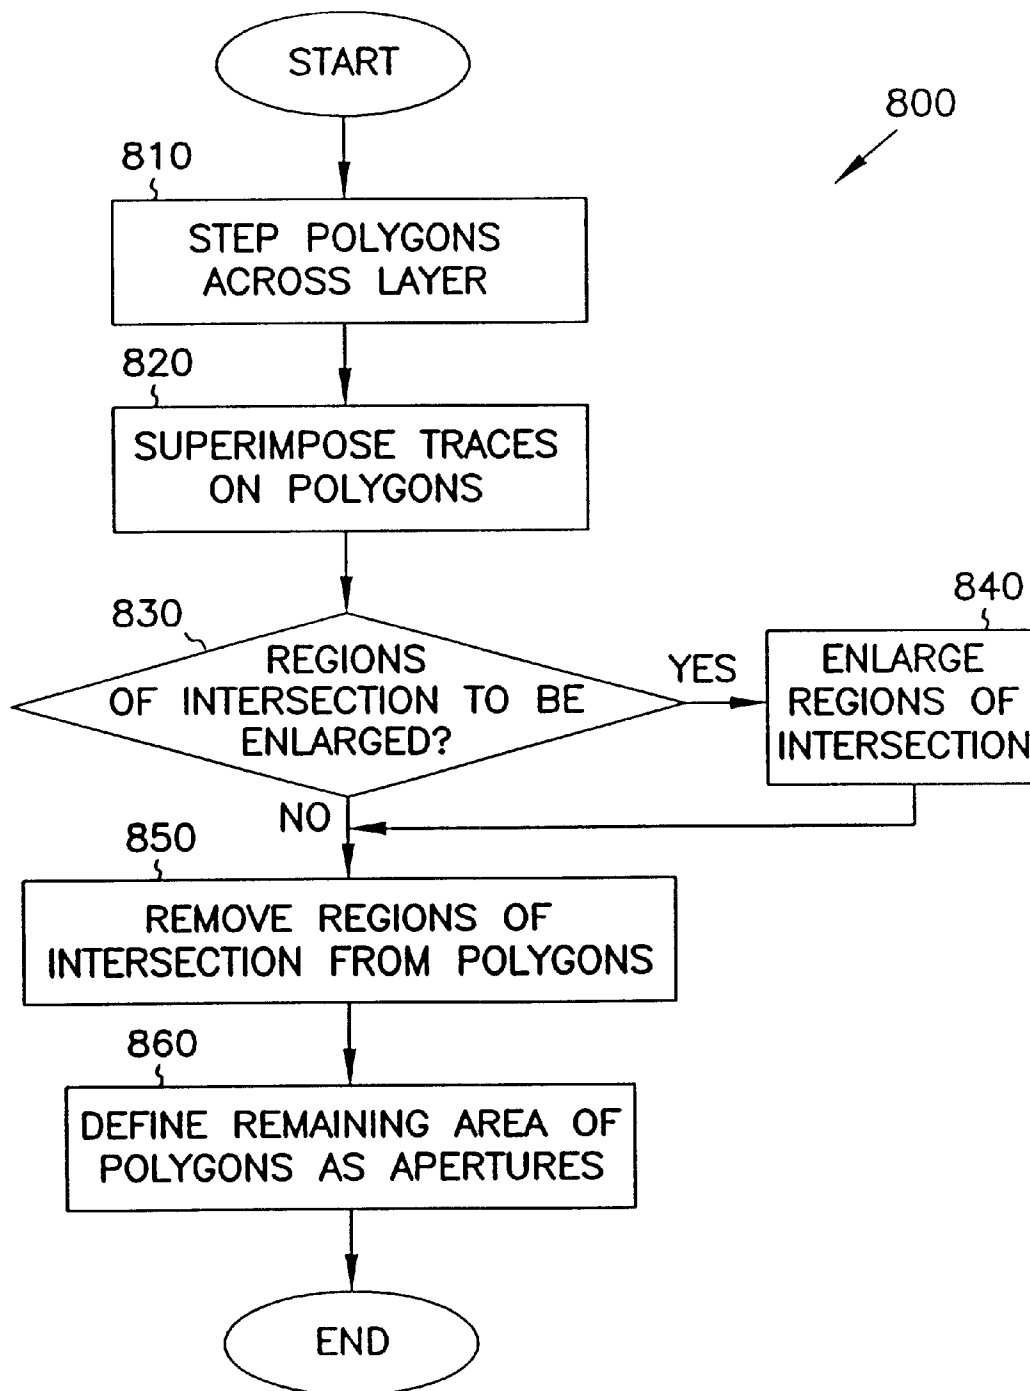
START

800

810

STEP POLYGONS ACROSS LAYER

820

SUPERIMPOSE TRACES ON POLYGONS

830

REGIONS OF INTERSECTION TO BE ENLARGED?

YES

840

ENLARGE REGIONS OF INTERSECTION

NO

850

REMOVE REGIONS OF INTERSECTION FROM POLYGONS

860

DEFINE REMAINING AREA OF POLYGONS AS APERTURES

END